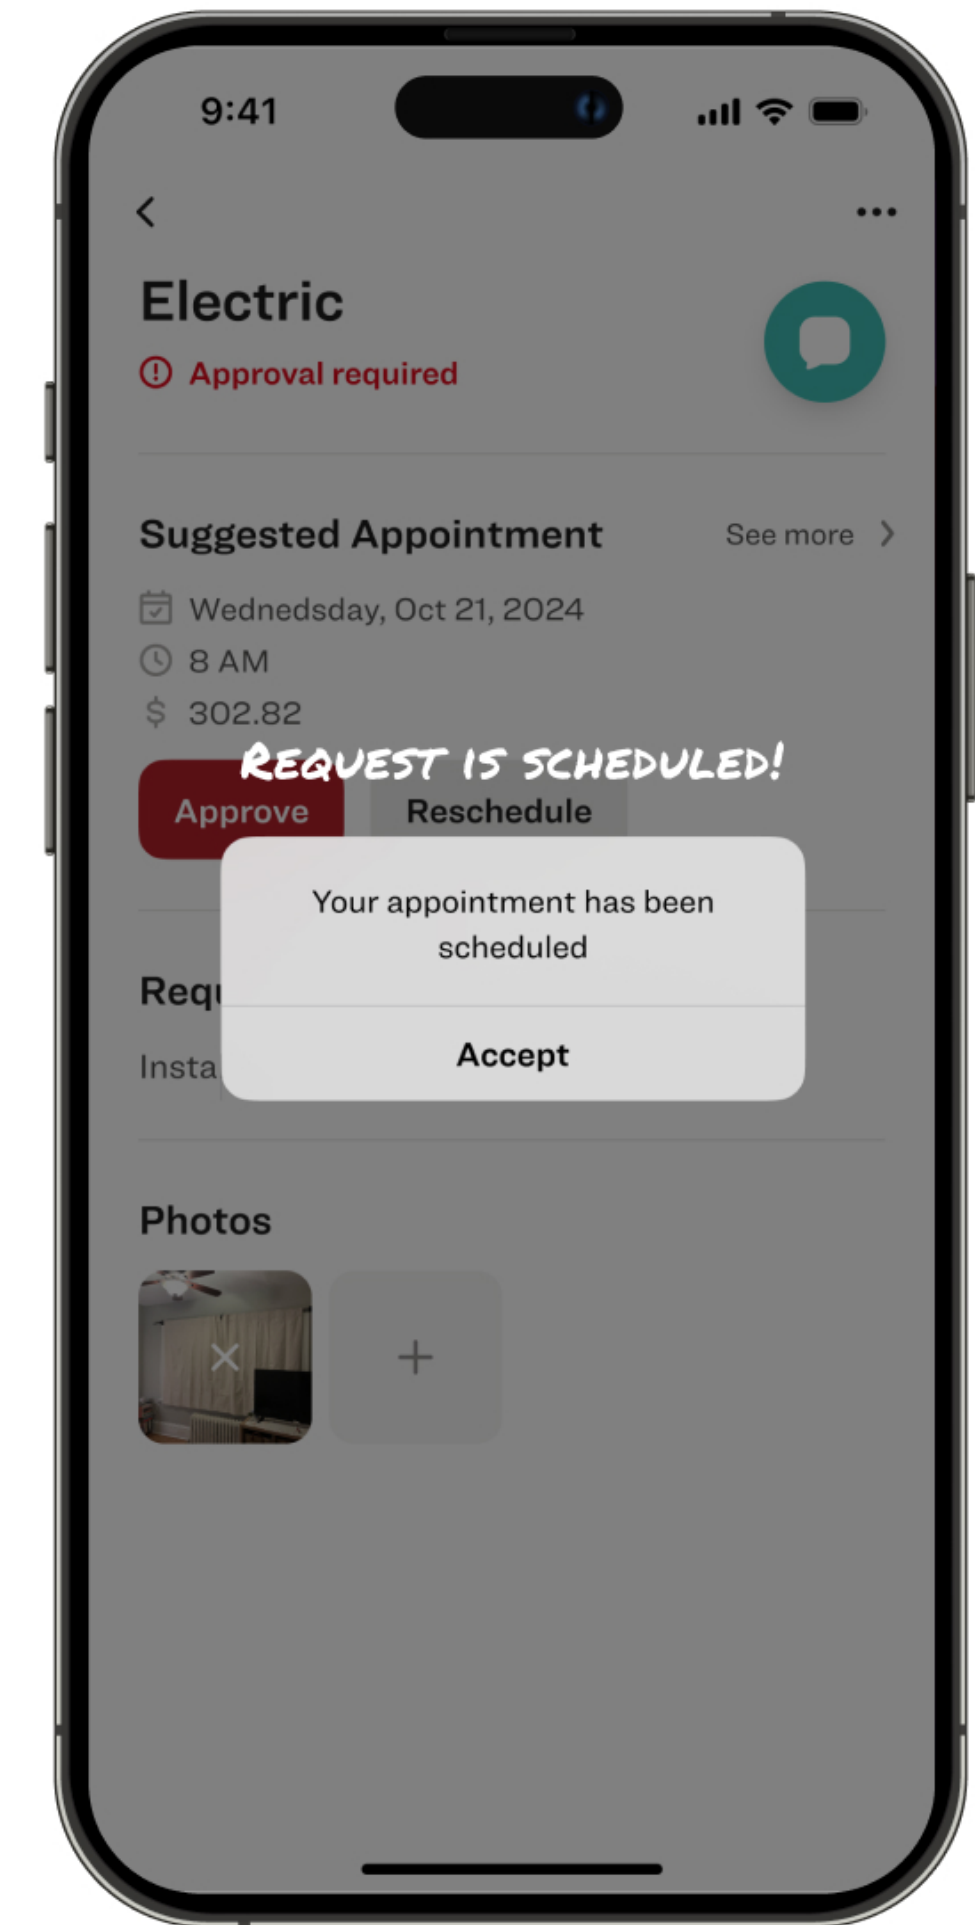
9:41

Electric

Approval required

Suggested Appointment

See more

Wednedsday, Oct 21, 2024

8 AM

$ 302.82

REQUEST IS SCHEDULED!

Approve

Reschedule

Your appointment has been scheduled

Accept

Requ

Insta

Photos